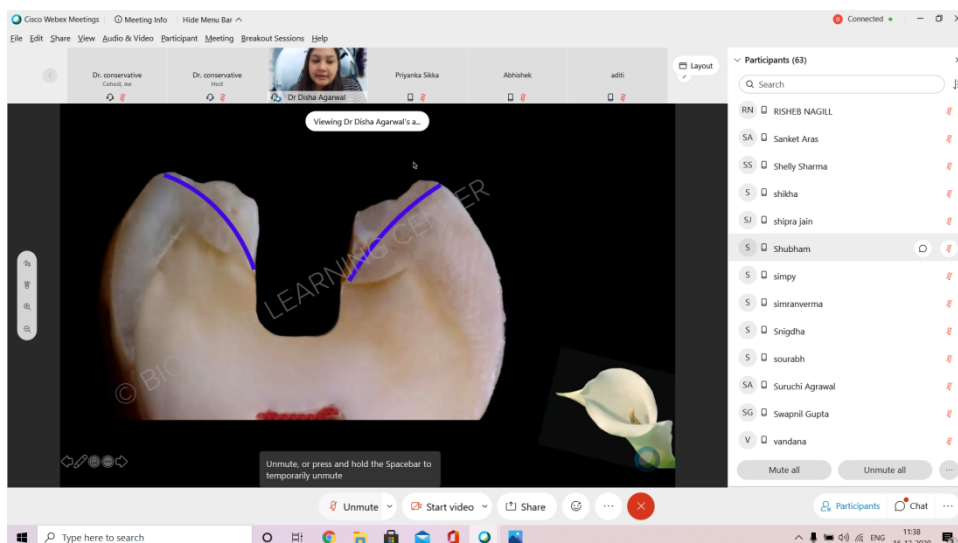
Cisco Webex Meetings Meeting Info Hide Menu Bar ^
Connected •
File Edit Share View Audio & Video Participant Meeting Breakout Sessions Help

Dr. conservative
Cohost, me
Dr. conservative
Host
Dr Disha Agarwal
Priyanka Sikka
Abhishek
aditi
Layout

Viewing Dr Disha Agarwal's a...

© BIO LEARNING CENTER

Unmute, or press and hold the Spacebar to temporarily unmute

Participants (63)
Search
RN RISHEB NAGILL
SA Sanket Aras
SS Shelly Sharma
S shikha
SJ shipra jain
S Shubham
S simpy
S simranverma
S Snigdha
S sourabh
SA Suruchi Agrawal
SG Swapnil Gupta
V vandana
Mute all
Unmute all

Unmute
Start video
Share
Participants
Chat

Type here to search
ENG
11:38
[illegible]